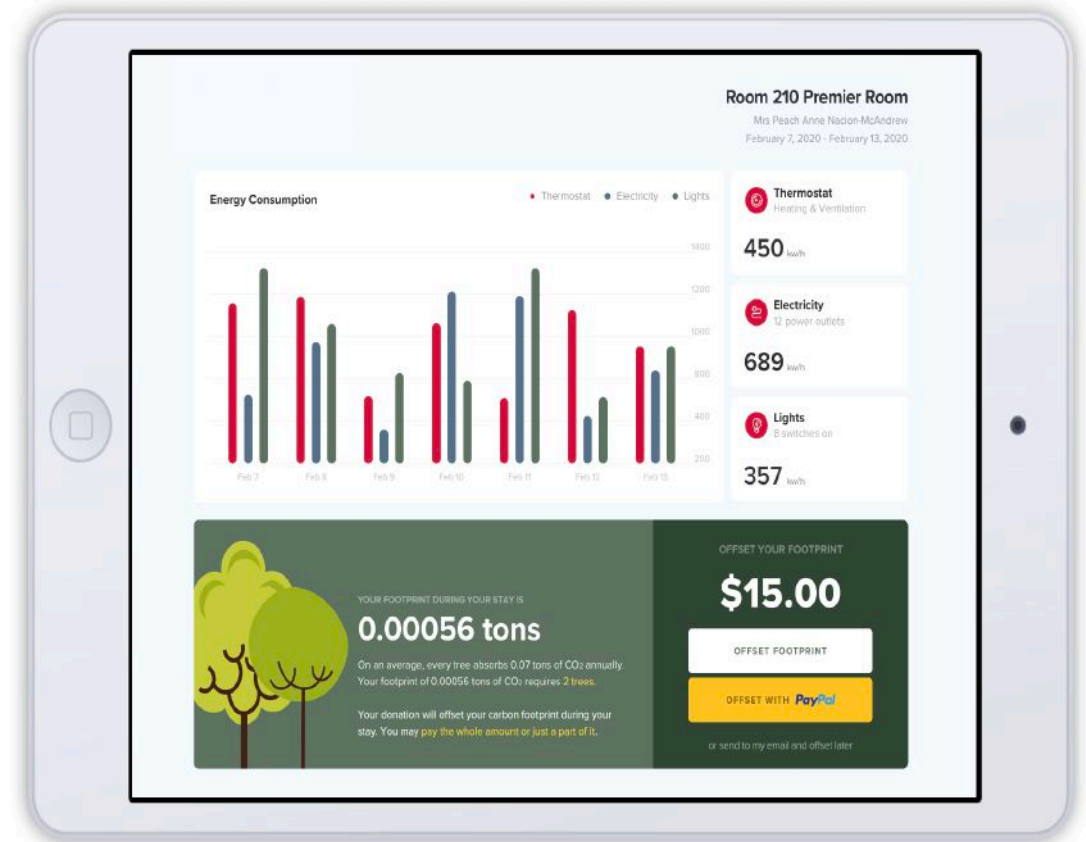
Room 210 Premier Room
Mrs Peach Anne Nacion-McAndrew
February 7, 2020 - February 13, 2020

Energy Consumption
Thermostat Electricity Lights

1400
1200
1000
800
400
200

Feb 7 Feb 8 Feb 9 Feb 10 Feb 11 Feb 12 Feb 13

Thermostat
Heating & Ventilation
450 kw/h

Electricity
12 power outlets
689 kw/h

Lights
8 switches on
357 kw/h

YOUR FOOTPRINT DURING YOUR STAY IS
0.00056 tons
On an average, every tree absorbs 0.07 tons of $CO_2$ annually. Your footprint of 0.00056 tons of $CO_2$ requires 2 trees.

Your donation will offset your carbon footprint during your stay. You may pay the whole amount or just a part of it.

OFFSET YOUR FOOTPRINT
$15.00
OFFSET FOOTPRINT
OFFSET WITH PayPal
or send to my email and offset later